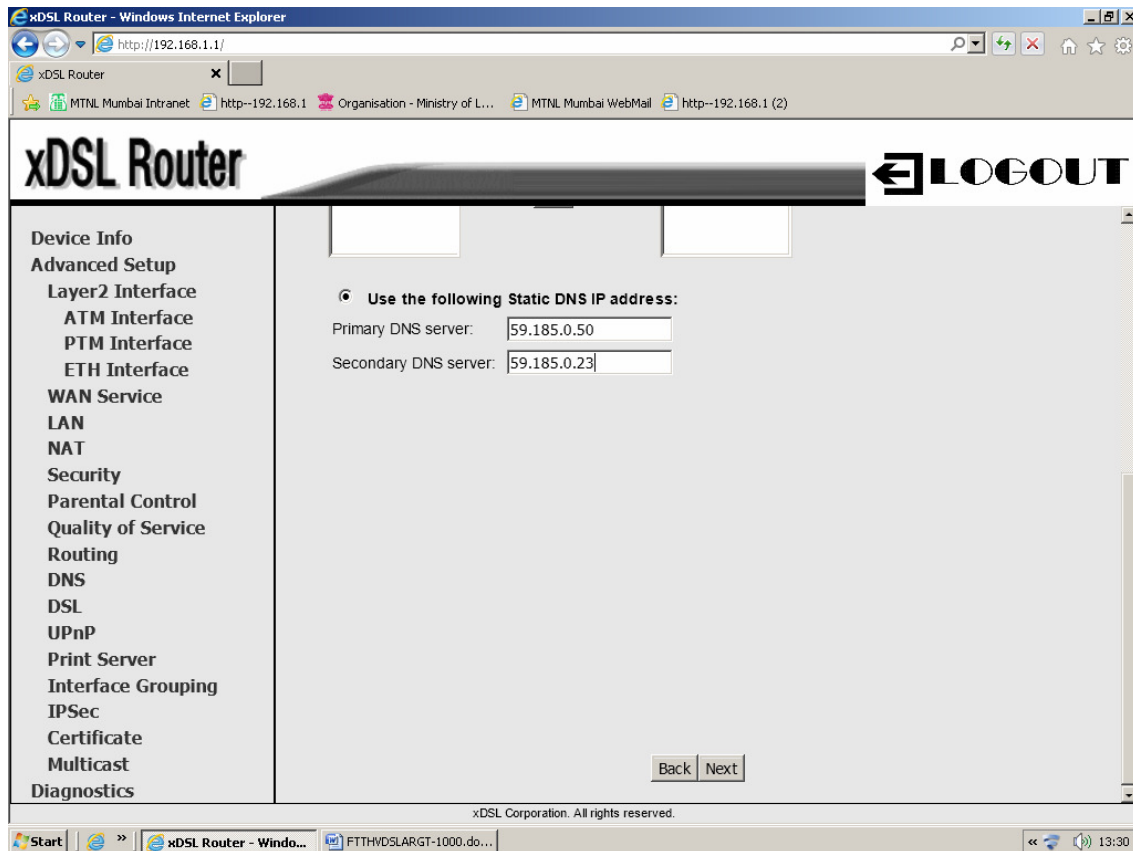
xDSL Router - Windows Internet Explorer

http://192.168.1.1/

xDSL Router

MTNL Mumbai Intranet | http--192.168.1 | Organisation - Ministry of L... | MTNL Mumbai WebMail | http--192.168.1 (2)

xDSL Router

LOGOUT

Device Info
Advanced Setup
Layer2 Interface
ATM Interface
PTM Interface
ETH Interface
WAN Service
LAN
NAT
Security
Parental Control
Quality of Service
Routing
DNS
DSL
UPnP
Print Server
Interface Grouping
IPSec
Certificate
Multicast
Diagnostics

Use the following Static DNS IP address:

Primary DNS server: 59.185.0.50

Secondary DNS server: 59.185.0.23

Back Next

xDSL Corporation. All rights reserved.

Start | xDSL Router - Windo... | FTTHVDSLARGT-1000.do... | 13:30